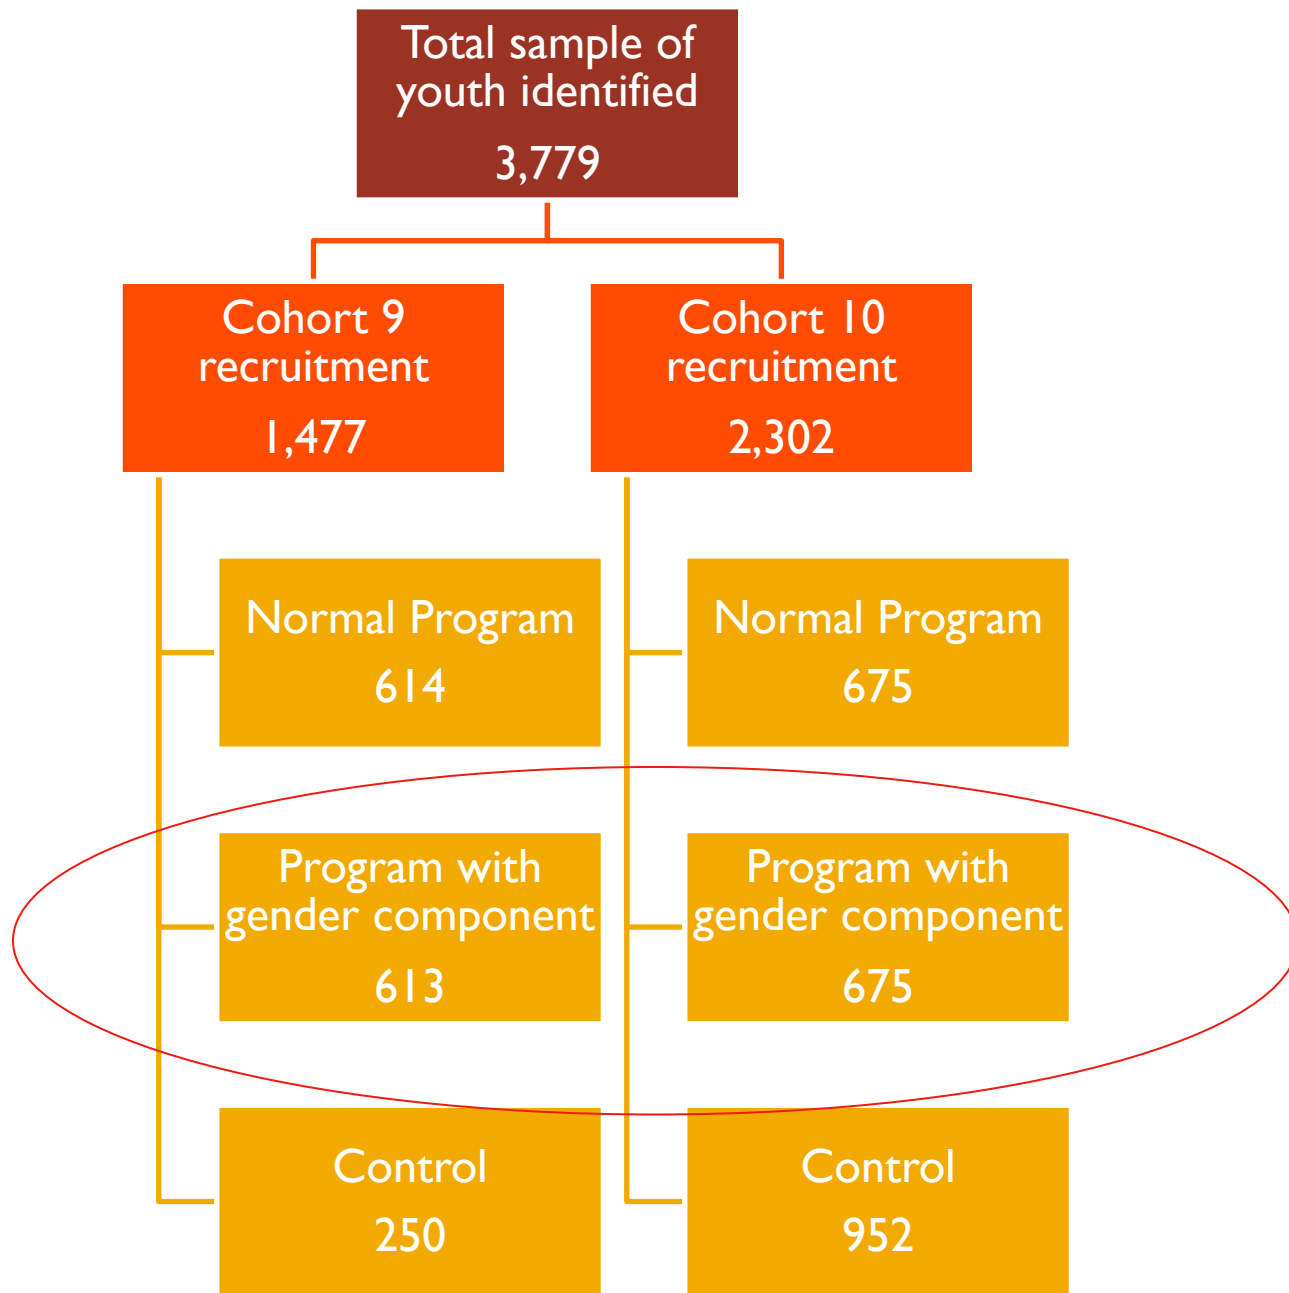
Total sample of youth identified
3,779

Cohort 9 recruitment
1,477

Cohort 10 recruitment
2,302

Normal Program
614

Program with gender component
613

Control
250

Normal Program
675

Program with gender component
675

Control
952